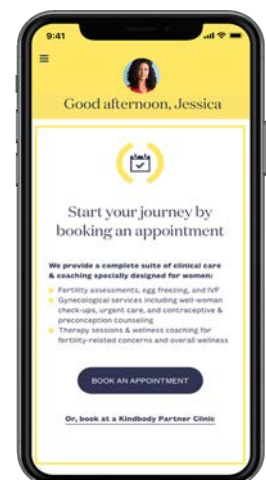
9:41

Good afternoon, Jessica

Start your journey by booking an appointment

We provide a complete suite of clinical care & coaching specially designed for women:

Fertility assessments, egg freezing, and IVF

Gynecological services including well-woman check-ups, urgent care, and contraceptive & preconception counseling

Therapy sessions & wellness coaching for fertility-related concerns and overall wellness

BOOK AN APPOINTMENT

Or, book at a Kindbody Partner Clinic